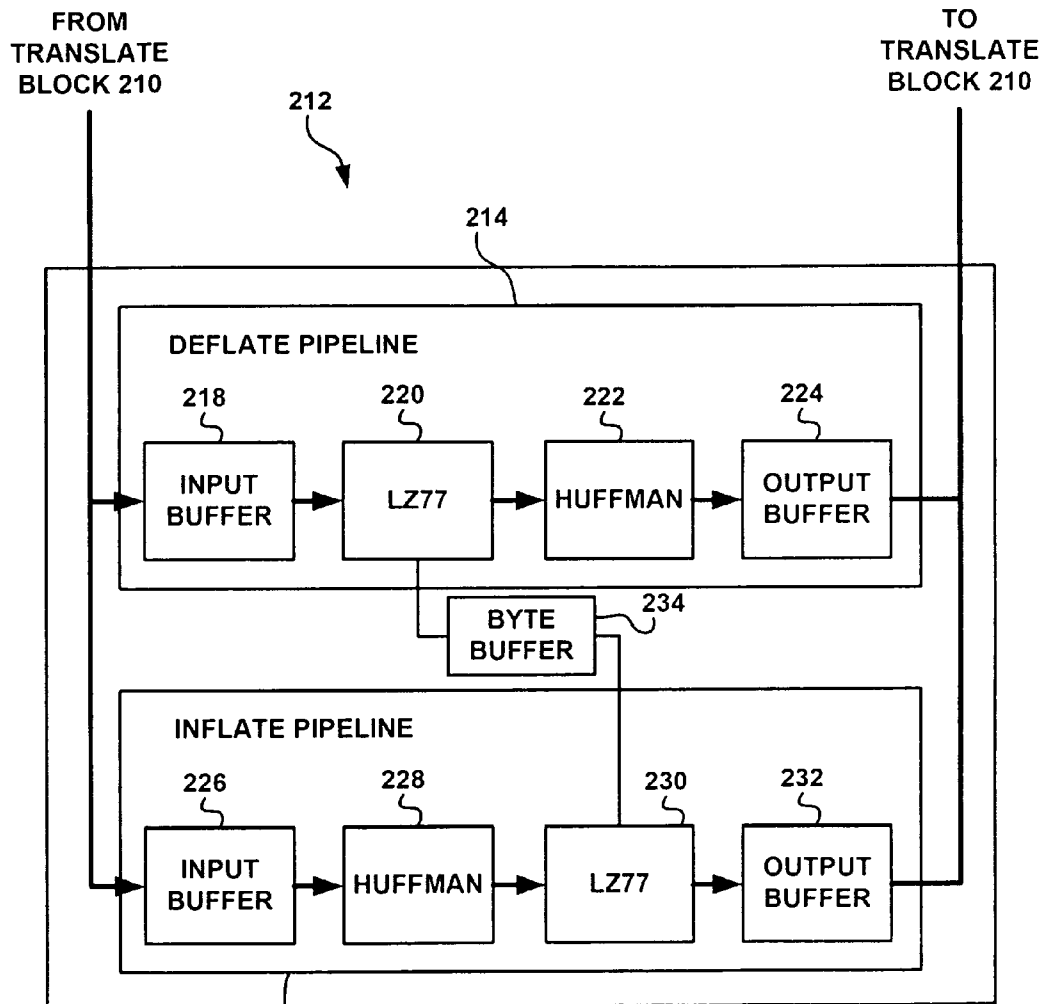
FROM TRANSLATE BLOCK 210

TO TRANSLATE BLOCK 210

212

214

DEFLATE PIPELINE

218

220

222

224

INPUT BUFFER

LZ77

HUFFMAN

OUTPUT BUFFER

BYTE BUFFER

234

INFLATE PIPELINE

226

228

230

232

INPUT BUFFER

HUFFMAN

LZ77

OUTPUT BUFFER